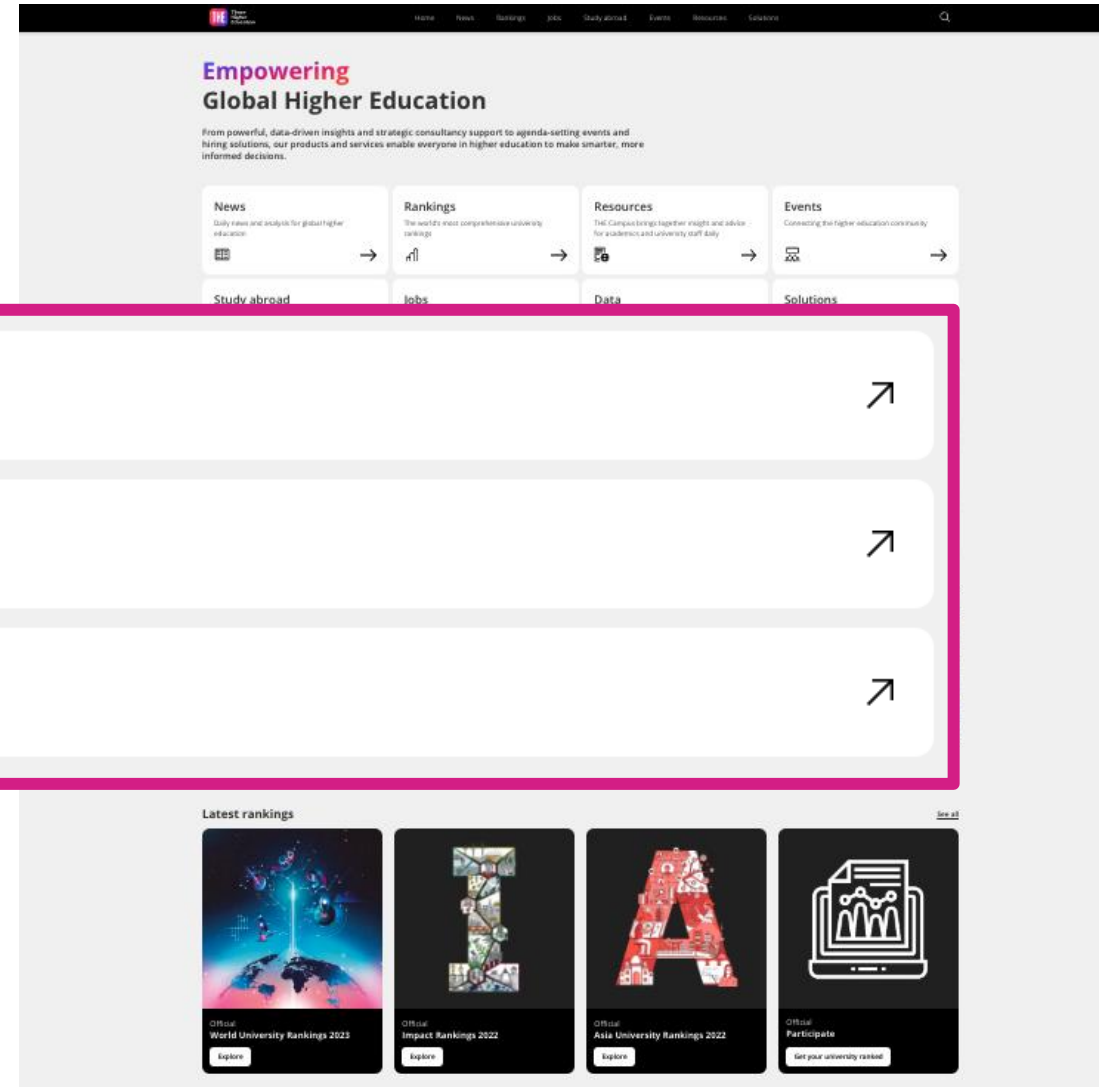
THE Times Higher Education

Home News Rankings Jobs Study abroad Events Resources Solutions

Empowering
Global Higher Education

From powerful, data-driven insights and strategic consultancy support to agenda-setting events and hiring solutions, our products and services enable everyone in higher education to make smarter, more informed decisions.

News
Daily news and analysis for global higher education
→

Rankings
The world's most comprehensive university rankings
→

Resources
THE Campus brings together insight and advice for academics and university staff daily
→

Events
Connecting the higher education community
→

Study abroad

Jobs

Data

Solutions

↗

↗

↗

Latest rankings

See all

Official
World University Rankings 2023
Explore

Official
Impact Rankings 2022
Explore

Official
Asia University Rankings 2022
Explore

Official
Participate
Get your university ranked